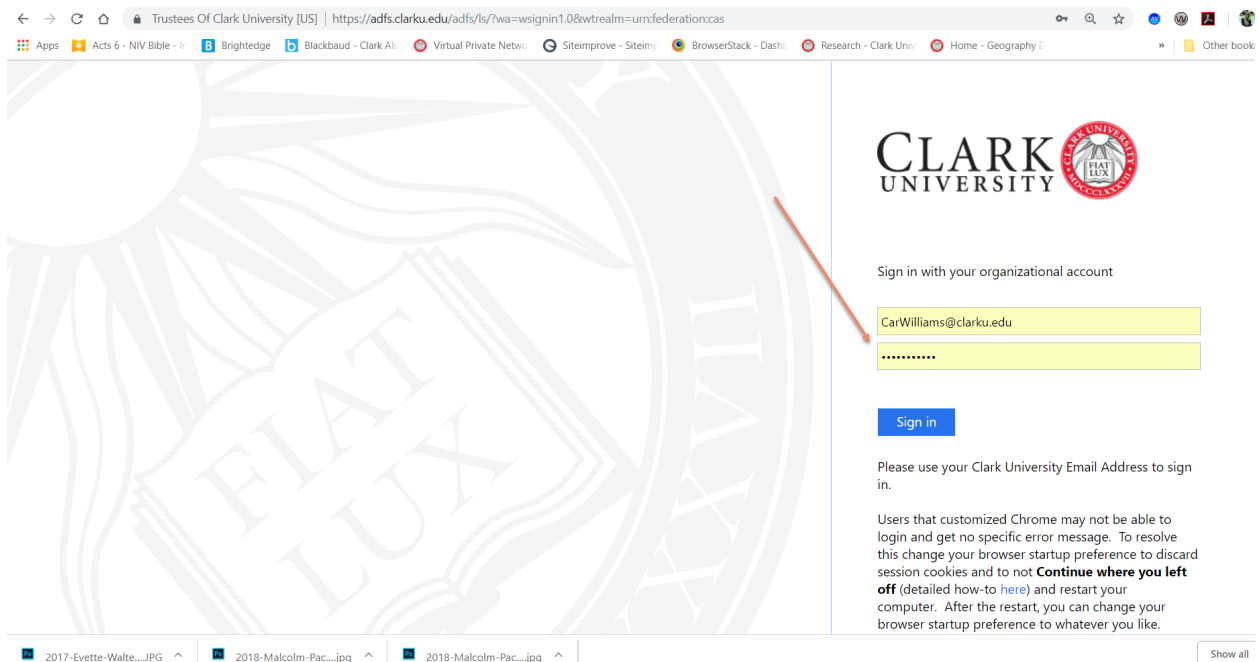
Trustees Of Clark University [US] | https://adfs.clarku.edu/adfs/ls/?wa=wsignin1.0&wtrealm=urn:federation:cas

Apps Acts 6 - NIV Bible - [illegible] Brightedge Blackbaud - Clark Alu Virtual Private Netwo Siteimprove - Siteimp BrowserStack - Dashb Research - Clark Univ Home - Geography D » Other book

FIAT LUX

CLARK UNIVERSITY

CLARK UNIVERSITY FIAT LUX MDCCCLXXXVII

Sign in with your organizational account

CarWilliams@clarku.edu

•••••••••••

Sign in

Please use your Clark University Email Address to sign in.

Users that customized Chrome may not be able to login and get no specific error message. To resolve this change your browser startup preference to discard session cookies and to not **Continue where you left off** (detailed how-to here) and restart your computer. After the restart, you can change your browser startup preference to whatever you like.

2017-Evette-Walte....JPG 2018-Malcolm-Pac....jpg 2018-Malcolm-Pac....jpg Show all